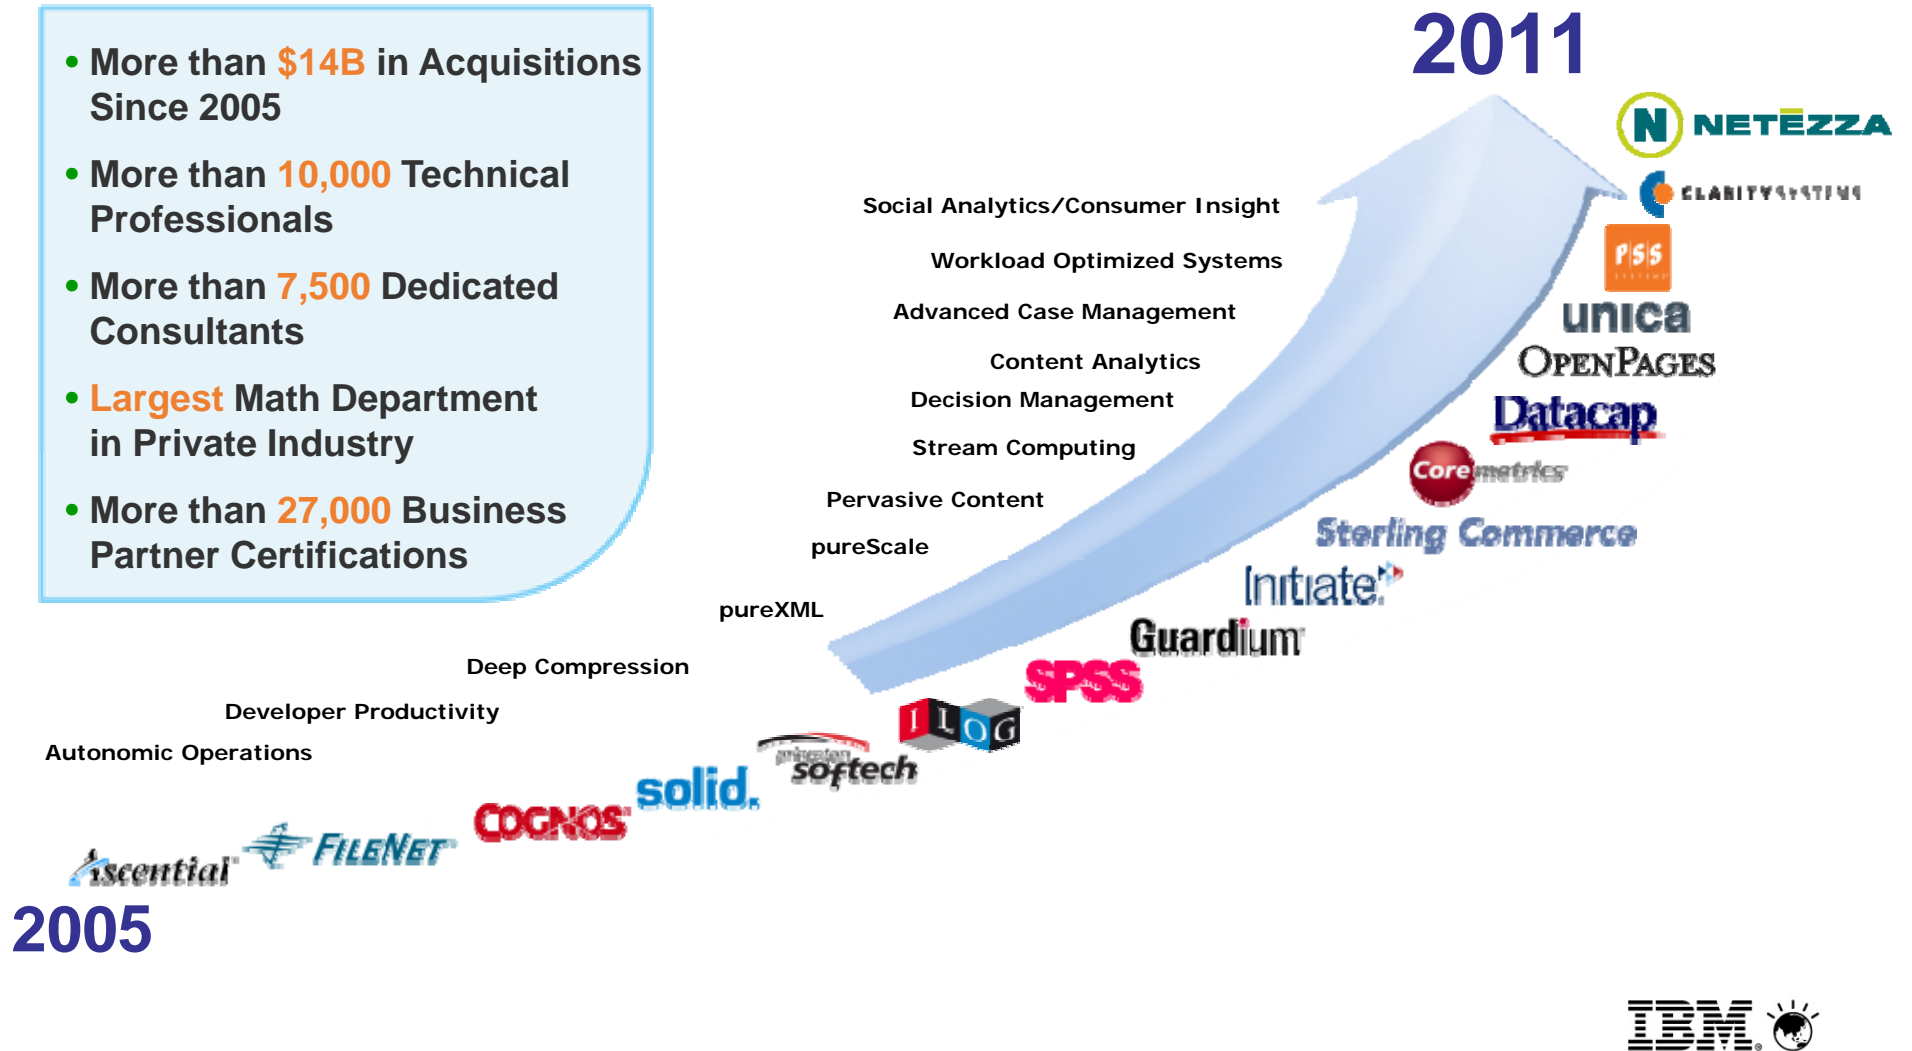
• More than $14B in Acquisitions Since 2005

• More than 10,000 Technical Professionals

• More than 7,500 Dedicated Consultants

• Largest Math Department in Private Industry

• More than 27,000 Business Partner Certifications

2011

NETEZZA

CLARITY SYSTEMS

PSS

unica

OPENPAGES

Datacap

Coremetrics

Sterling Commerce

Initiate

Guardium

SPSS

ILOG

princeton softech

solid.

COGNOS

FILENET

Ascential

2005

Social Analytics/Consumer Insight

Workload Optimized Systems

Advanced Case Management

Content Analytics

Decision Management

Stream Computing

Pervasive Content

pureScale

pureXML

Deep Compression

Developer Productivity

Autonomic Operations

IBM